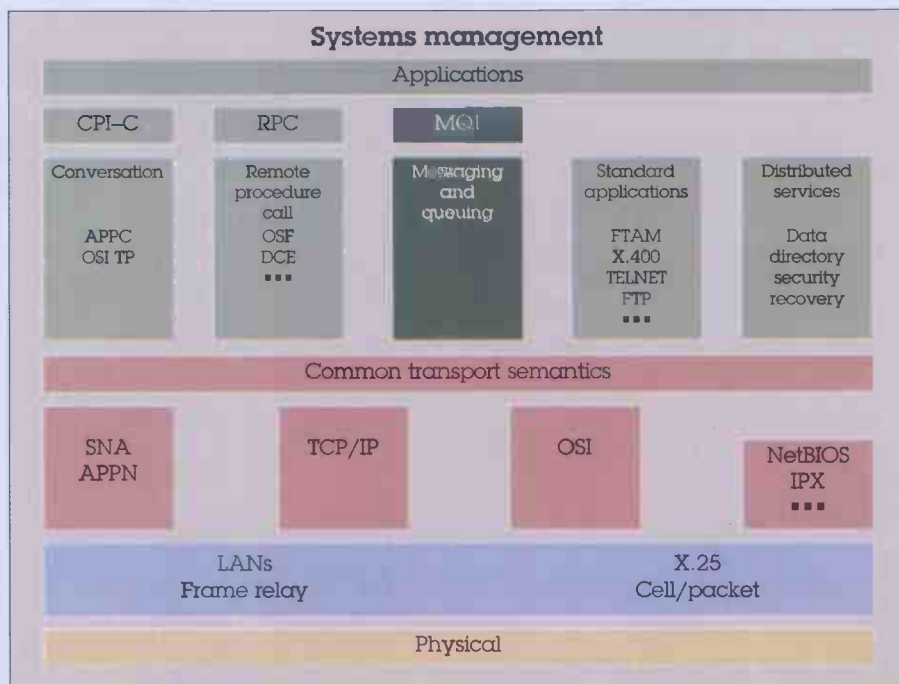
Systems management

Applications

CPI–C

RPC

MQI

Conversation

APPC
OSI TP

Remote procedure call

OSF
DCE
▪▪▪

Messaging and queuing

Standard applications

FTAM
X.400
TELNET
FTP
▪▪▪

Distributed services

Data directory security recovery

Common transport semantics

SNA
APPN

TCP/IP

OSI

NetBIOS
IPX
▪▪▪

LANs
Frame relay

X.25
Cell/packet

Physical